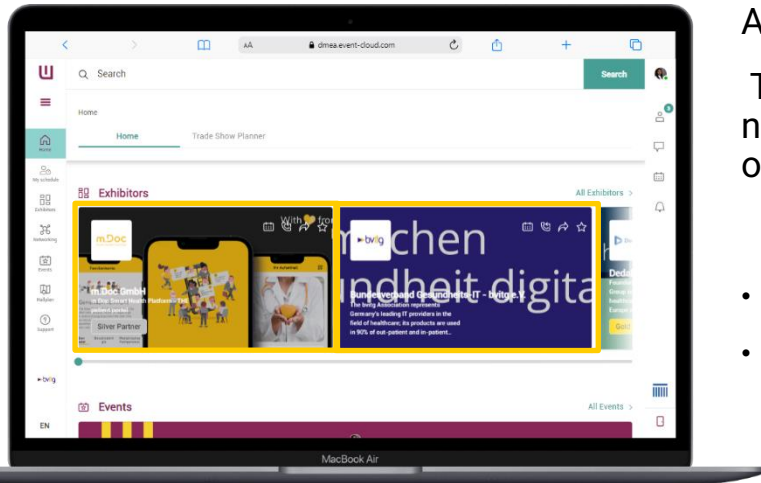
aA dmea.event-cloud.com

Search

Search

Home

Home

Trade Show Planner

Home

My schedule

Exhibitors

Networking

Events

Helpfer

Support

bvitg

EN

Exhibitors

All Exhibitors >

m.Doc

With from

m.Doc GmbH

m.Doc Smart Health Platform - THE patient portal

Silver Partner

bvitg

chen

ndheit digita

Bundesverband Gesundheits-IT - bvitg e.V.

The bvitg Association represents Germany's leading IT providers in the field of healthcare; its products are used in 90% of out-patient and in-patient...

Deda

Gold

Events

All Events >

MacBook Air

A

T

n

o

•

•